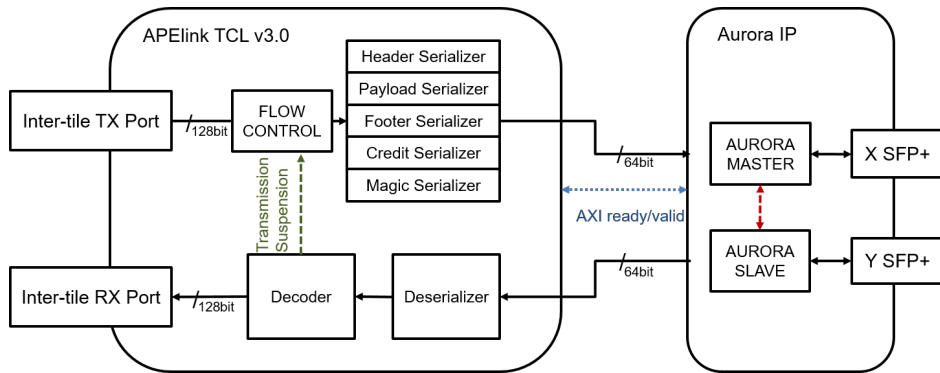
APElink TCL v3.0

Inter-tile TX Port

128bit

FLOW CONTROL

Header Serializer

Payload Serializer

Footer Serializer

Credit Serializer

Magic Serializer

Transmission Suspension

Inter-tile RX Port

128bit

Decoder

Deserializer

64bit

AXI ready/valid

64bit

Aurora IP

AURORA MASTER

AURORA SLAVE

X SFP+

Y SFP+